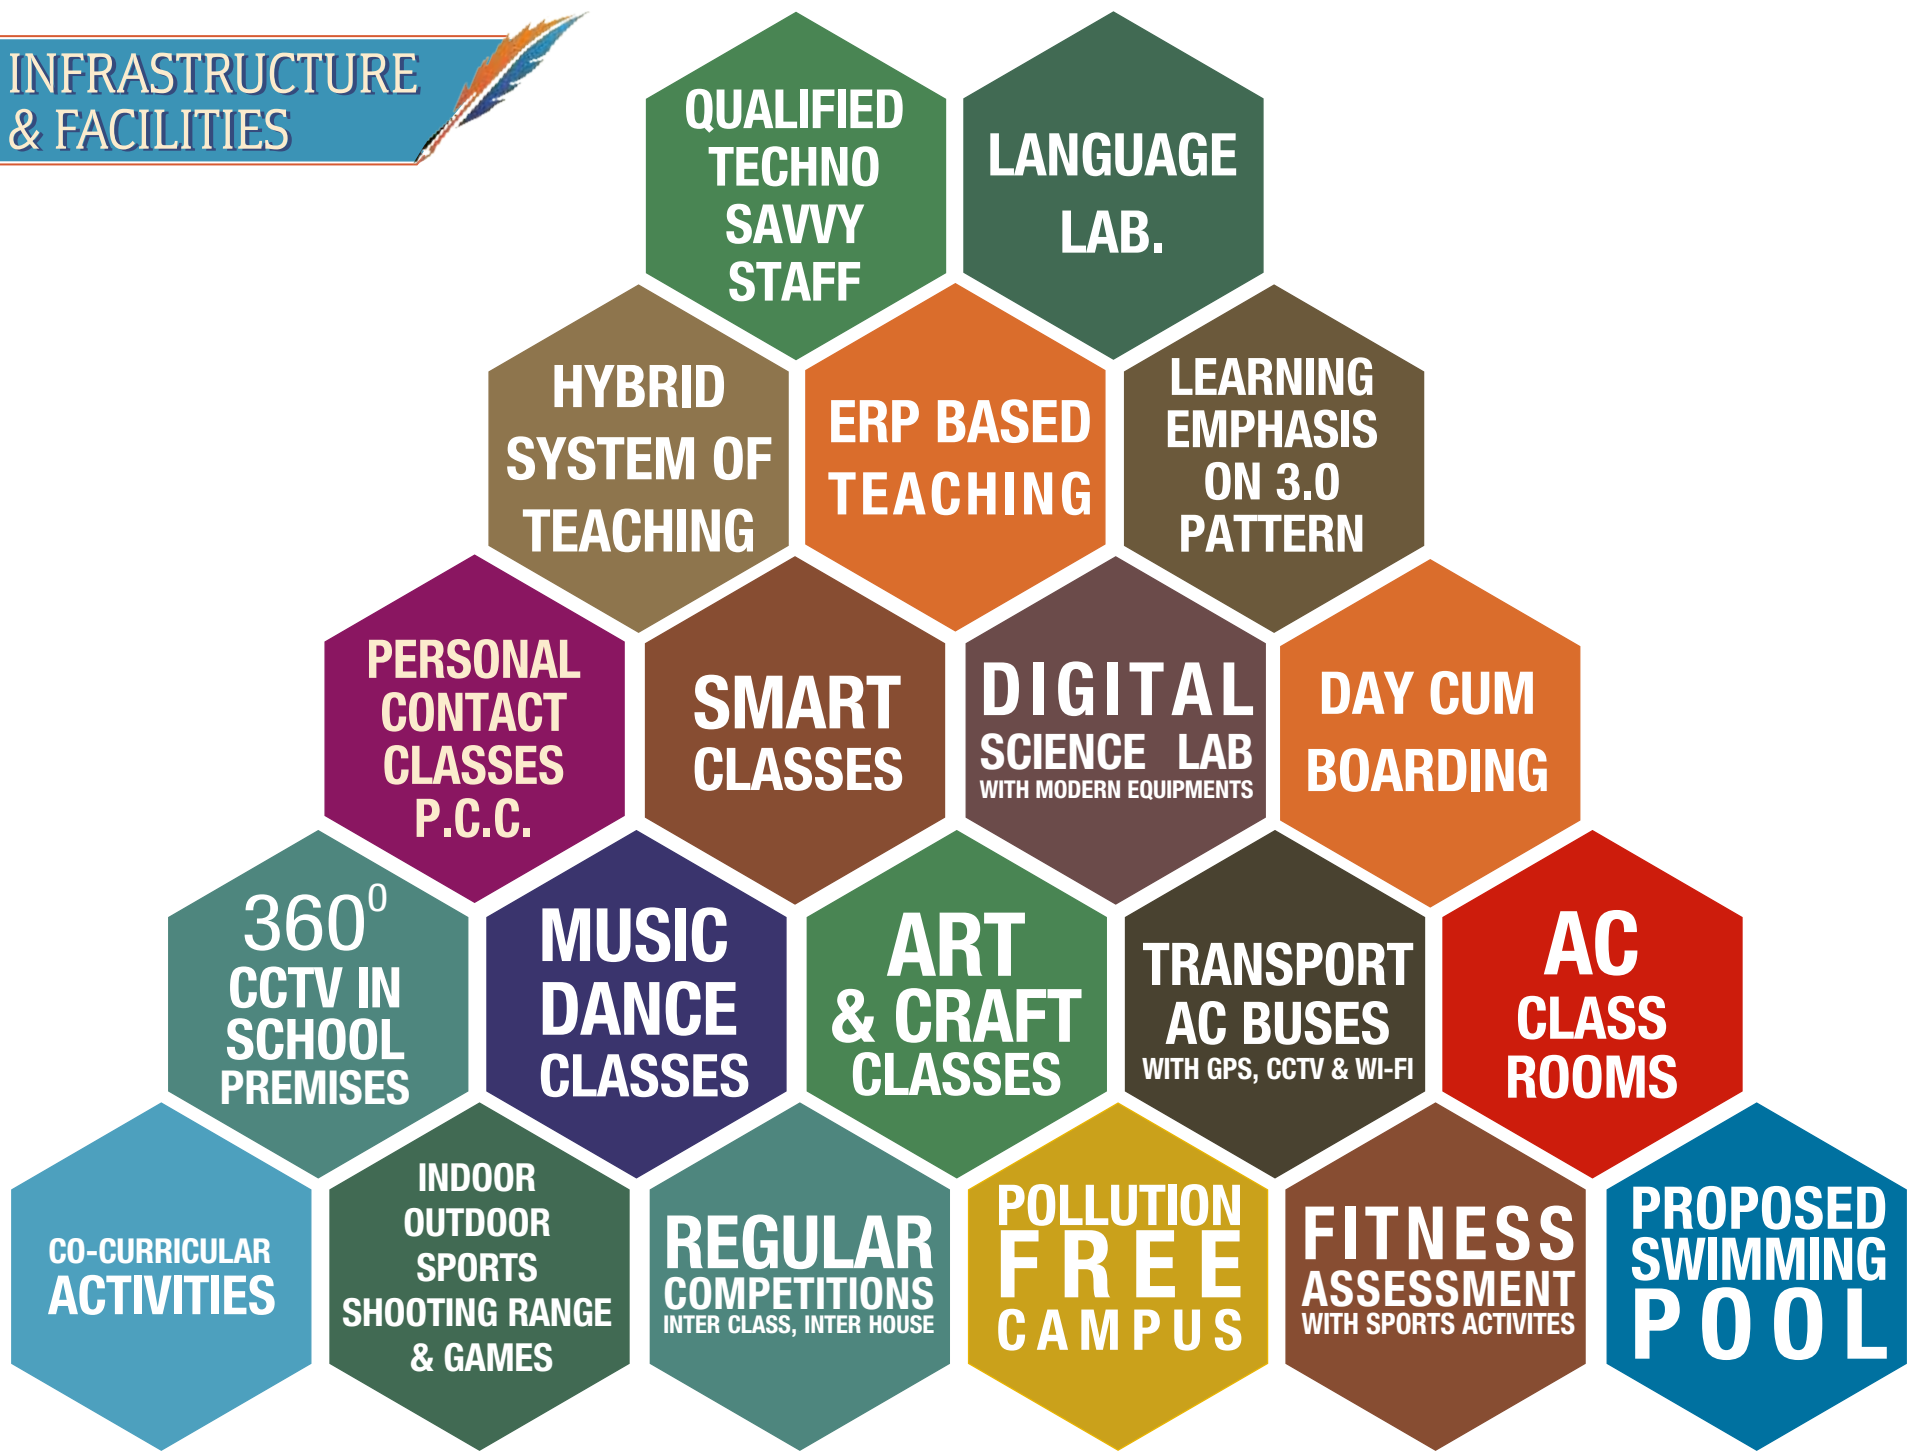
INFRASTRUCTURE & FACILITIES

QUALIFIED TECHNO SAVVY STAFF

LANGUAGE LAB.

HYBRID SYSTEM OF TEACHING

ERP BASED TEACHING

LEARNING EMPHASIS ON 3.0 PATTERN

PERSONAL CONTACT CLASSES P.C.C.

SMART CLASSES

DIGITAL SCIENCE LAB WITH MODERN EQUIPMENTS

DAY CUM BOARDING

$360^0$ CCTV IN SCHOOL PREMISES

MUSIC DANCE CLASSES

ART & CRAFT CLASSES

TRANSPORT AC BUSES WITH GPS, CCTV & WI-FI

AC CLASS ROOMS

CO-CURRICULAR ACTIVITIES

INDOOR OUTDOOR SPORTS SHOOTING RANGE & GAMES

REGULAR COMPETITIONS INTER CLASS, INTER HOUSE

POLLUTION FREE CAMPUS

FITNESS ASSESSMENT WITH SPORTS ACTIVITES

PROPOSED SWIMMING POOL